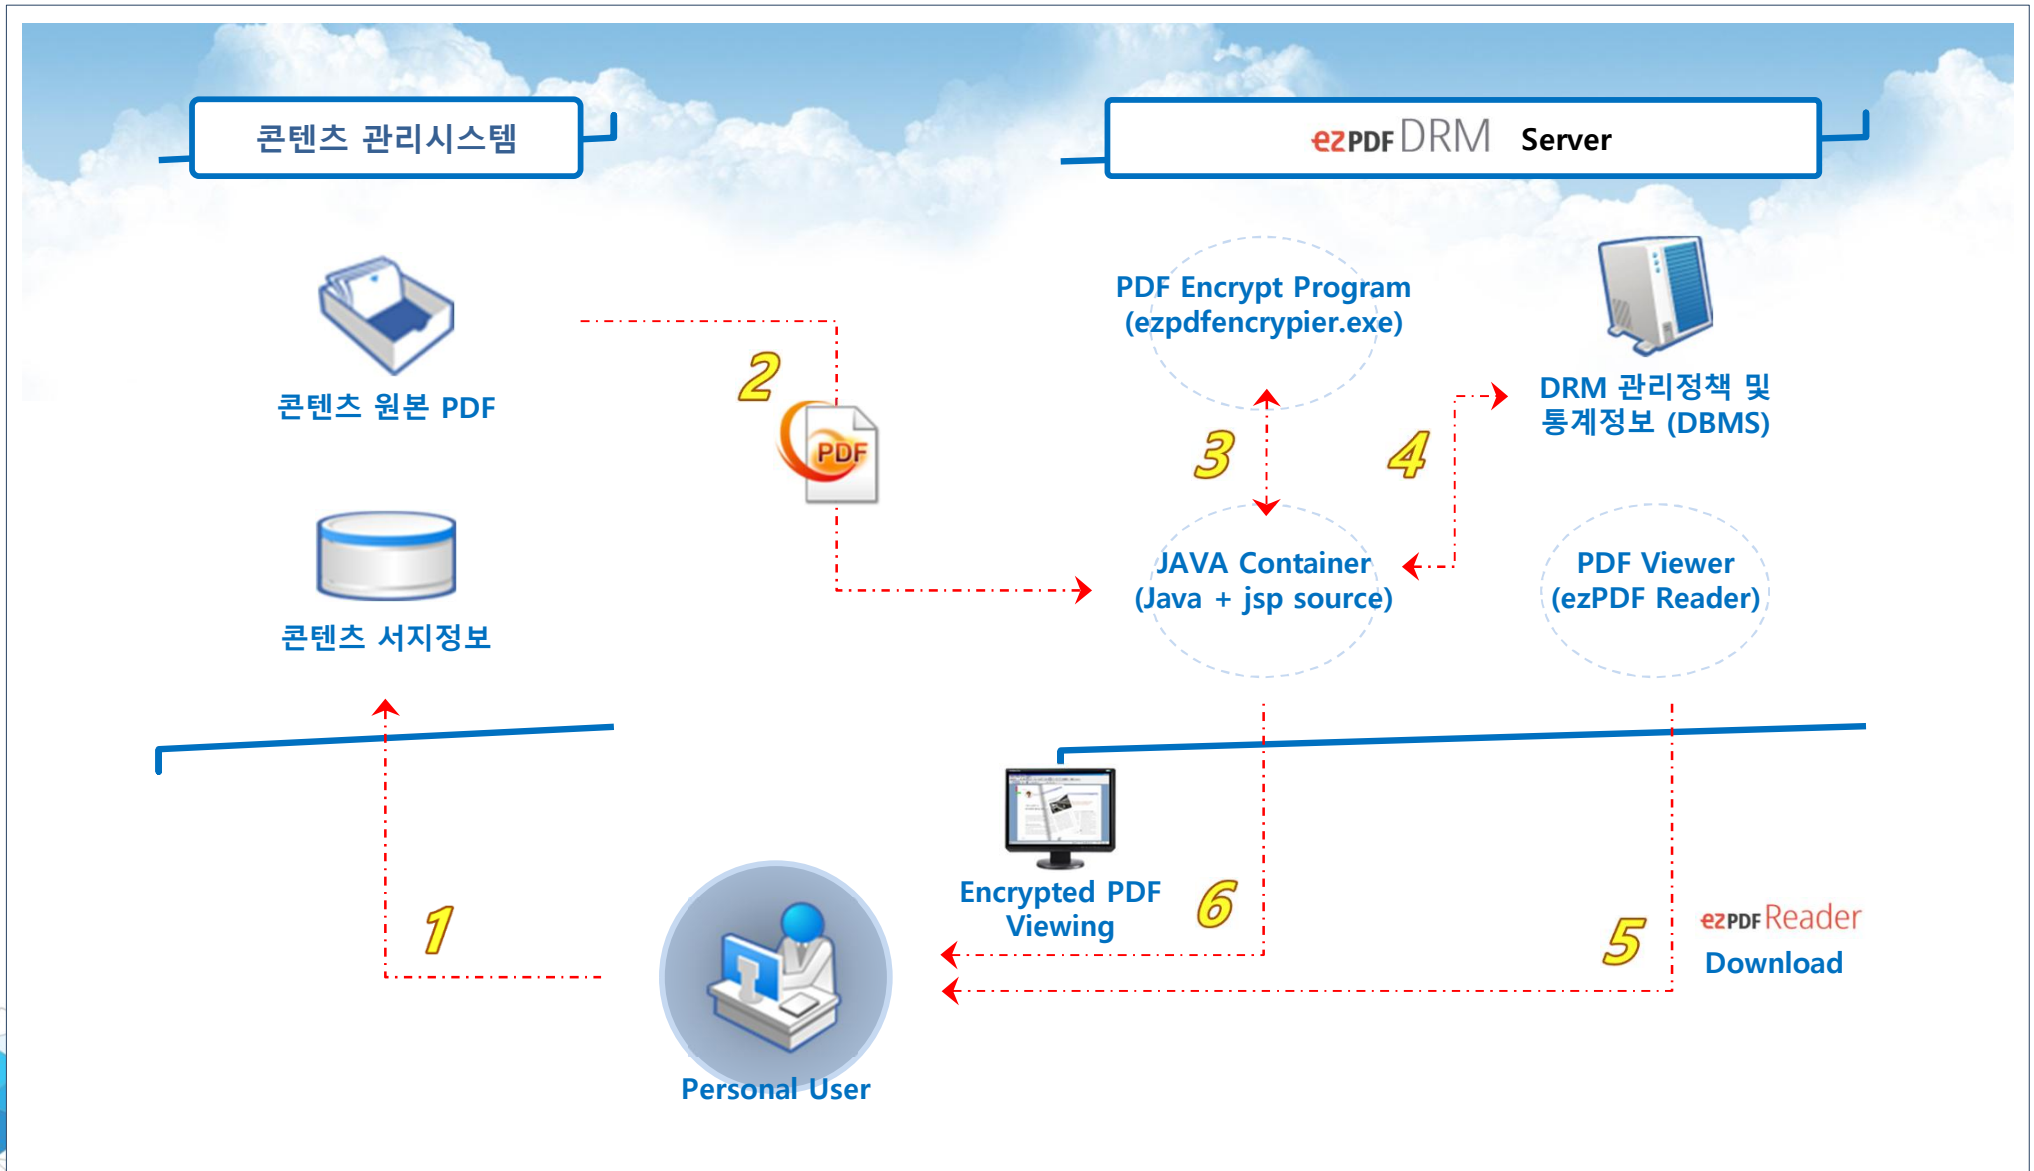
콘텐츠 관리시스템

ezPDF DRM Server

콘텐츠 원본 PDF

2

PDF

PDF Encrypt Program
(ezpdfencrypier.exe)

DRM 관리정책 및
통계정보 (DBMS)

3

4

JAVA Container
(Java + jsp source)

PDF Viewer
(ezPDF Reader)

콘텐츠 서지정보

Encrypted PDF
Viewing

6

1

5

ezPDF Reader
Download

Personal User